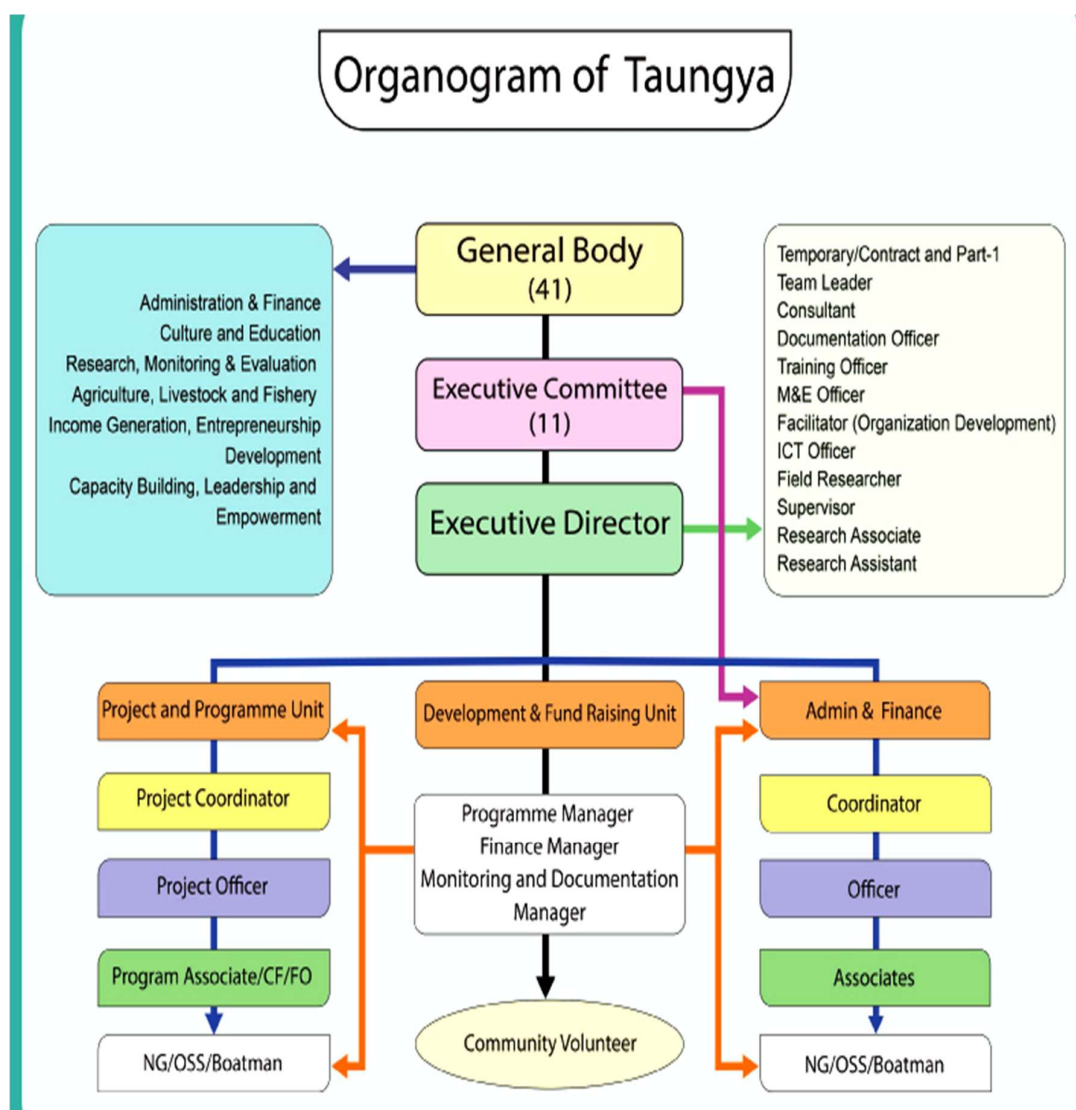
Organogram of Taungya

General Body
(41)

Administration & Finance
Culture and Education
Research, Monitoring & Evaluation
Agriculture, Livestock and Fishery
Income Generation, Entrepreneurship Development
Capacity Building, Leadership and Empowerment

Temporary/Contract and Part-1
Team Leader
Consultant
Documentation Officer
Training Officer
M&E Officer
Facilitator (Organization Development)
ICT Officer
Field Researcher
Supervisor
Research Associate
Research Assistant

Executive Committee
(11)

Executive Director

Project and Programme Unit

Development & Fund Raising Unit

Admin & Finance

Project Coordinator

Project Officer

Program Associate/CF/FO

NG/OSS/Boatman

Programme Manager
Finance Manager
Monitoring and Documentation Manager

Community Volunteer

Coordinator

Officer

Associates

NG/OSS/Boatman